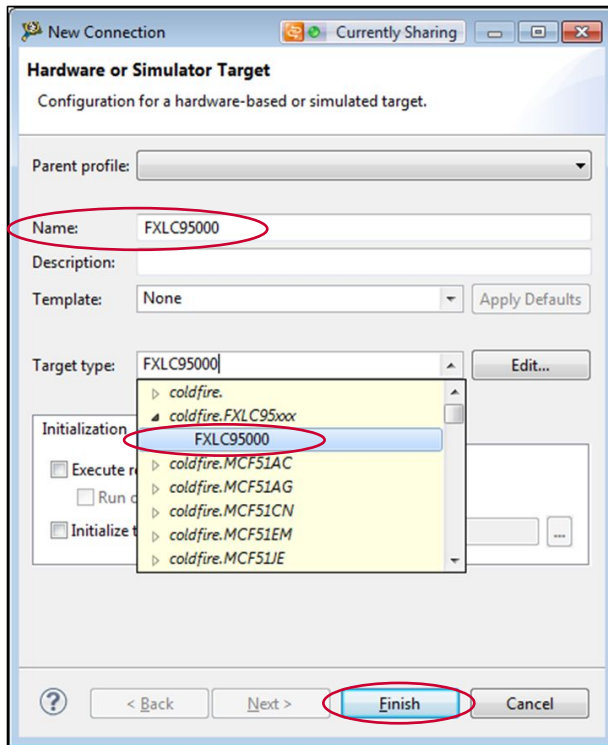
New Connection

Currently Sharing

Hardware or Simulator Target

Configuration for a hardware-based or simulated target.

Parent profile:

Name: FXLC95000

Description:

Template: None

Apply Defaults

Target type: FXLC95000

Edit...

coldfire.

coldfire.FXLC95xxx

FXLC95000

coldfire.MCF51AC

coldfire.MCF51AG

coldfire.MCF51CN

coldfire.MCF51EM

coldfire.MCF51JE

Initialization

Execute r

Run c

Initialize t

...

?

< Back

Next >

Finish

Cancel